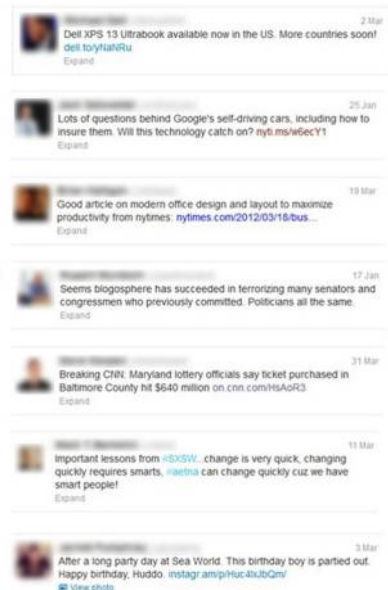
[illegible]
2 Mar
Dell XPS 13 Ultrabook available now in the US. More countries soon! dell.to/yNaNRu
Expand

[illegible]
25 Jan
Lots of questions behind Google's self-driving cars, including how to insure them. Will this technology catch on? nyti.ms/w6ecY1
Expand

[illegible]
18 Mar
Good article on modern office design and layout to maximize productivity from nytimes: nytimes.com/2012/03/18/bus...
Expand

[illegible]
17 Jan
Seems blogosphere has succeeded in terrorizing many senators and congressmen who previously committed. Politicians all the same.
Expand

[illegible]
31 Mar
Breaking CNN: Maryland lottery officials say ticket purchased in Baltimore County hit $640 million on.cnn.com/HsAoR3
Expand

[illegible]
11 Mar
Important lessons from #SXSW...change is very quick, changing quickly requires smarts, #aetna can change quickly cuz we have smart people!
Expand

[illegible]
3 Mar
After a long party day at Sea World. This birthday boy is partied out. Happy birthday, Huddo. instagr.am/p/Huc4lxJbQm/
View photo